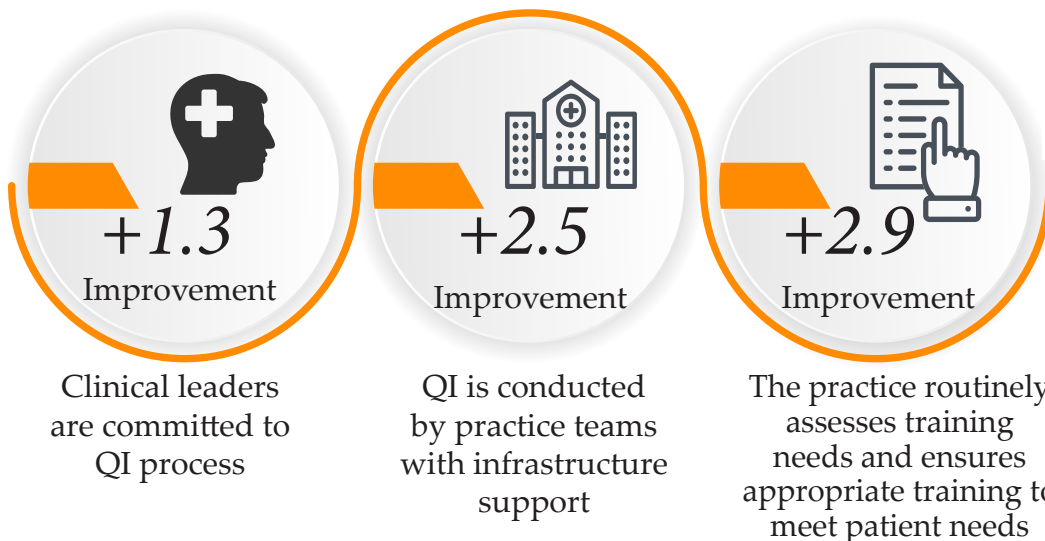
+1.3
Improvement

Clinical leaders are committed to QI process

+2.5
Improvement

QI is conducted by practice teams with infrastructure support

+2.9
Improvement

The practice routinely assesses training needs and ensures appropriate training to meet patient needs